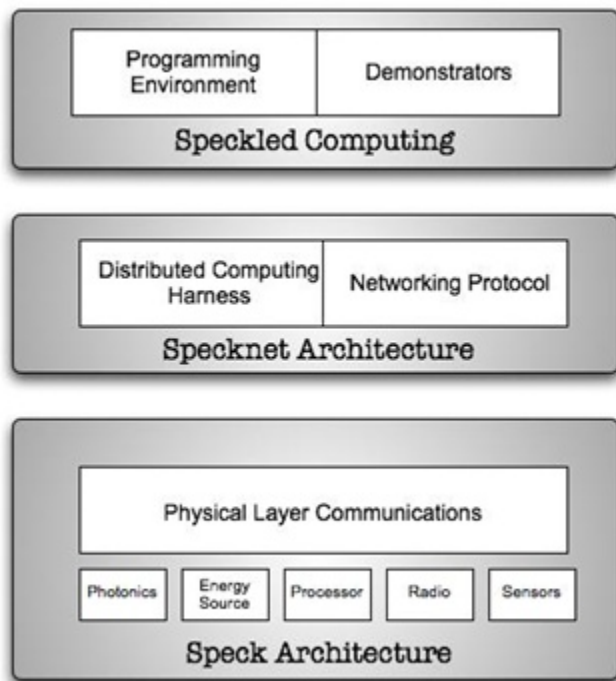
Programming Environment

Demonstrators

Speckled Computing

Distributed Computing Harness

Networking Protocol

Specknet Architecture

Physical Layer Communications

Photonics

Energy Source

Processor

Radio

Sensors

Speck Architecture